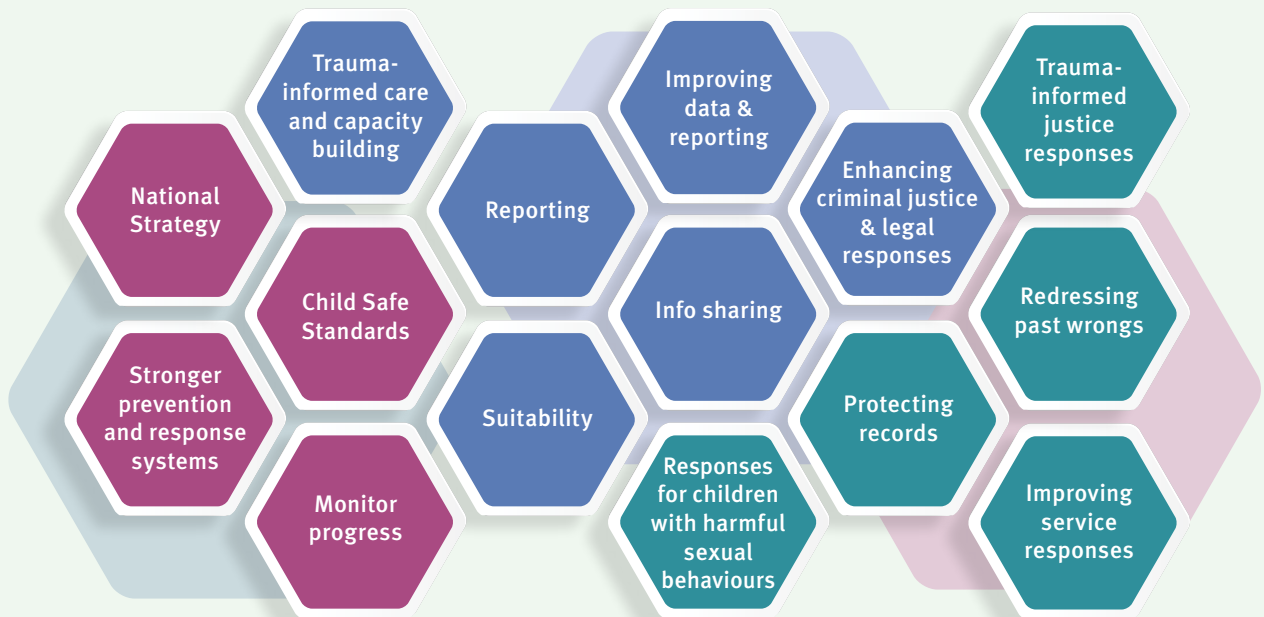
National Strategy

Trauma-informed care and capacity building

Child Safe Standards

Stronger prevention and response systems

Monitor progress

Reporting

Suitability

Improving data & reporting

Info sharing

Responses for children with harmful sexual behaviours

Enhancing criminal justice & legal responses

Protecting records

Trauma-informed justice responses

Redressing past wrongs

Improving service responses